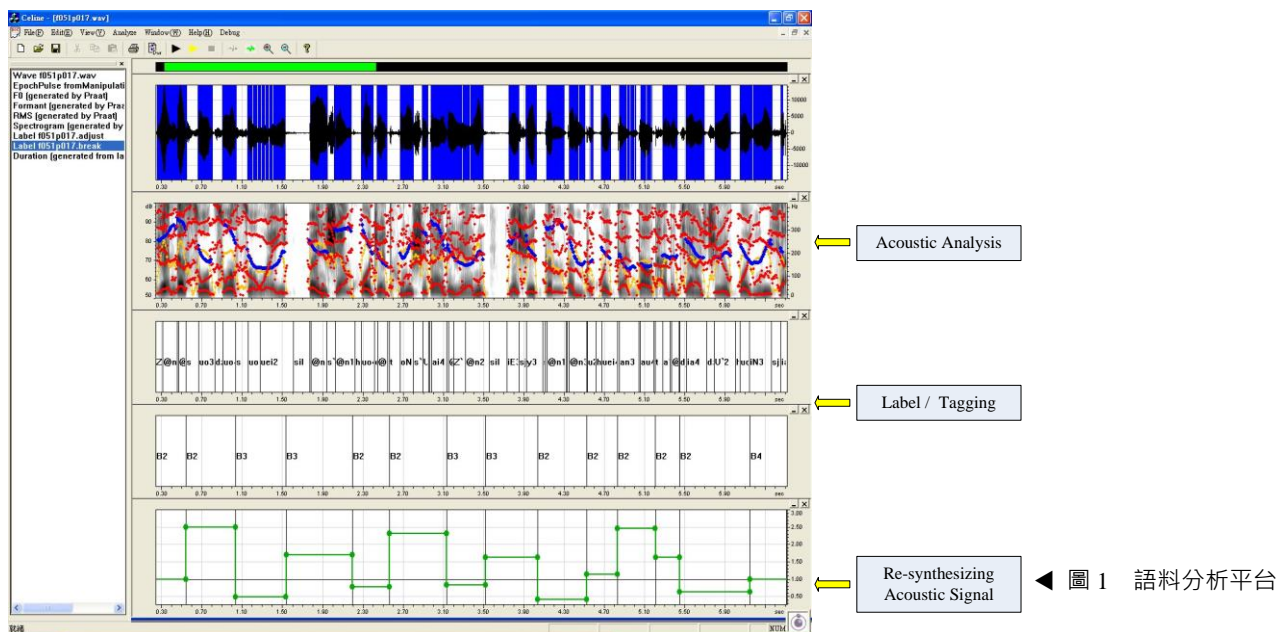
Celine - [f051p017.wav]

File(F) Edit(E) View(V) Analyze Window(W) Help(H) Debug

Wave f051p017.wav
EpochPulse fromManipulati
F0 [generated by Praat]
Formant [generated by Praa
RMS [generated by Praat]
Spectrogram [generated by
Label f051p017.adjust
Label f051p017.break
Duration [generated from la

0.30 0.70 1.10 1.50 1.90 2.30 2.70 3.10 3.50 3.90 4.30 4.70 5.10 5.50 5.90 sec

Z@n @s uo3 d uo s uo uei2 sil @n s @n1 huo @ t oN s L ai4 6Z @n2 sil iE: s y3 @n1 @n3 u2 huei an3 au t a @ d ia4 dU 2 tuciN3 sj ia

B2 B2 B3 B3 B2 B2 B3 B3 B2 B2 B2 B2 B2 B4

Acoustic Analysis

Label / Tagging

Re-synthesizing Acoustic Signal

◀ 圖 1 語料分析平台

就緒 NUM